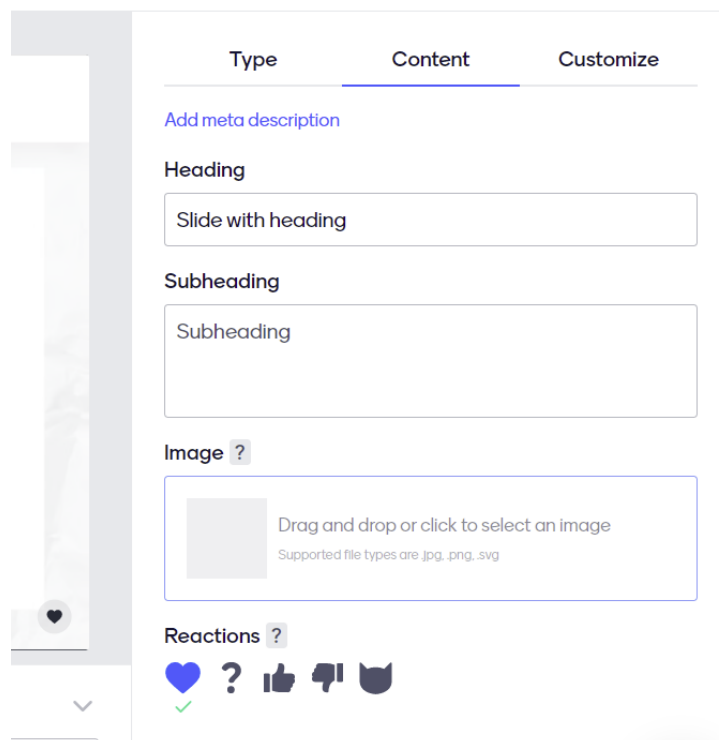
Type
Content
Customize

Add meta description

Heading

Slide with heading

Subheading

Subheading

Image ?

Drag and drop or click to select an image
Supported file types are .jpg, .png, .svg

Reactions ?

?